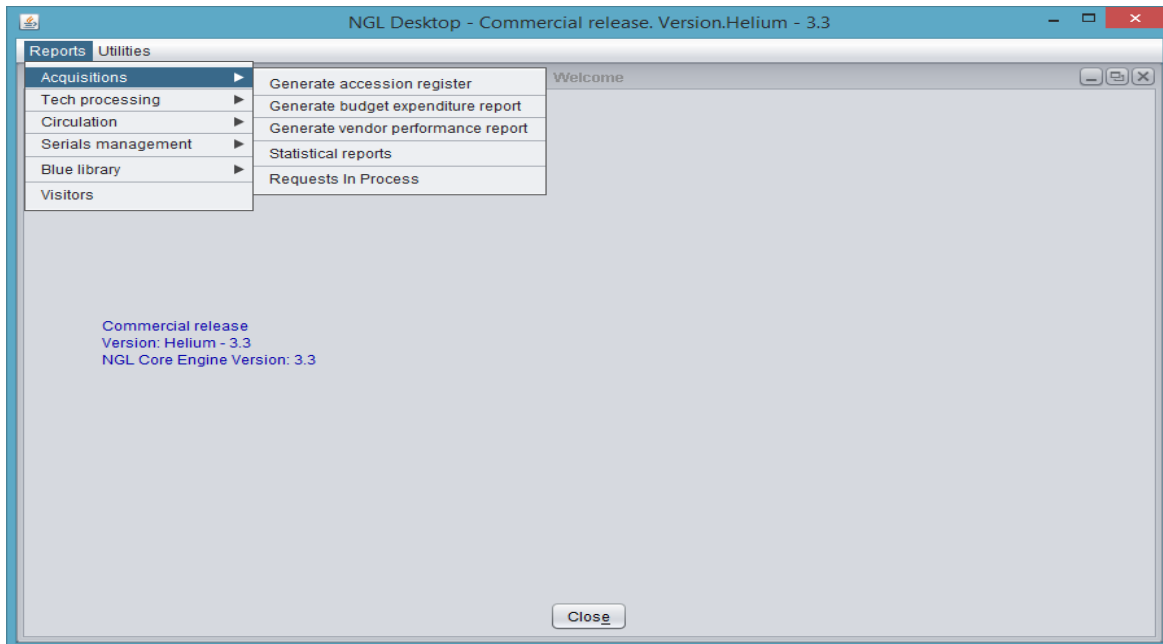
NGL Desktop - Commercial release. Version.Helium - 3.3

Reports Utilities

Acquisitions
Tech processing
Circulation
Serials management
Blue library
Visitors

Generate accession register
Generate budget expenditure report
Generate vendor performance report
Statistical reports
Requests In Process

Welcome

Commercial release
Version: Helium - 3.3
NGL Core Engine Version: 3.3

Close